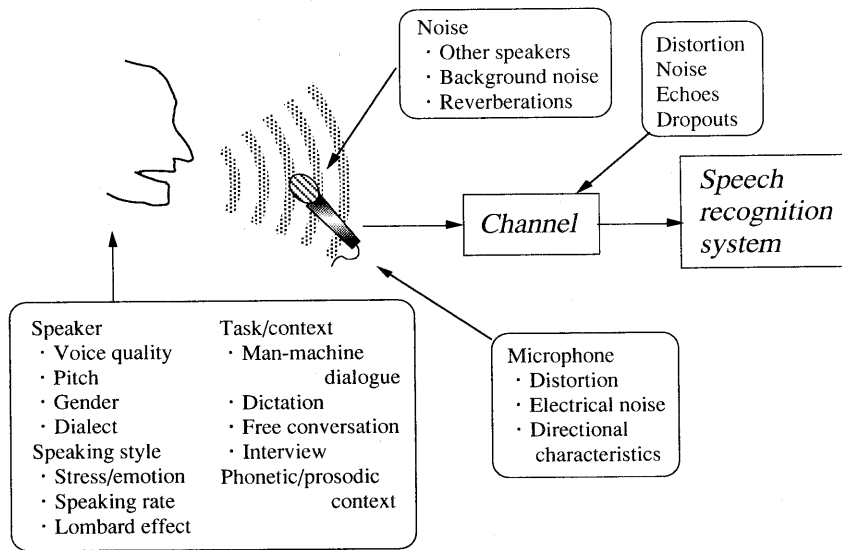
Noise
· Other speakers
· Background noise
· Reverberations

Distortion
Noise
Echoes
Dropouts

Channel

Speech recognition system

Speaker
· Voice quality
· Pitch
· Gender
· Dialect
Speaking style
· Stress/emotion
· Speaking rate
· Lombard effect

Task/context
· Man-machine dialogue
· Dictation
· Free conversation
· Interview
Phonetic/prosodic context

Microphone
· Distortion
· Electrical noise
· Directional characteristics